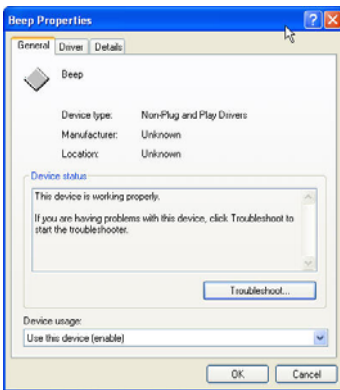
Beep Properties

General Driver Details

Beep

Device type: Non-Plug and Play Drivers
Manufacturer: Unknown
Location: Unknown

Device status

This device is working properly.

If you are having problems with this device, click Troubleshoot to start the troubleshooter.

Troubleshoot...

Device usage:

Use this device (enable)

OK Cancel